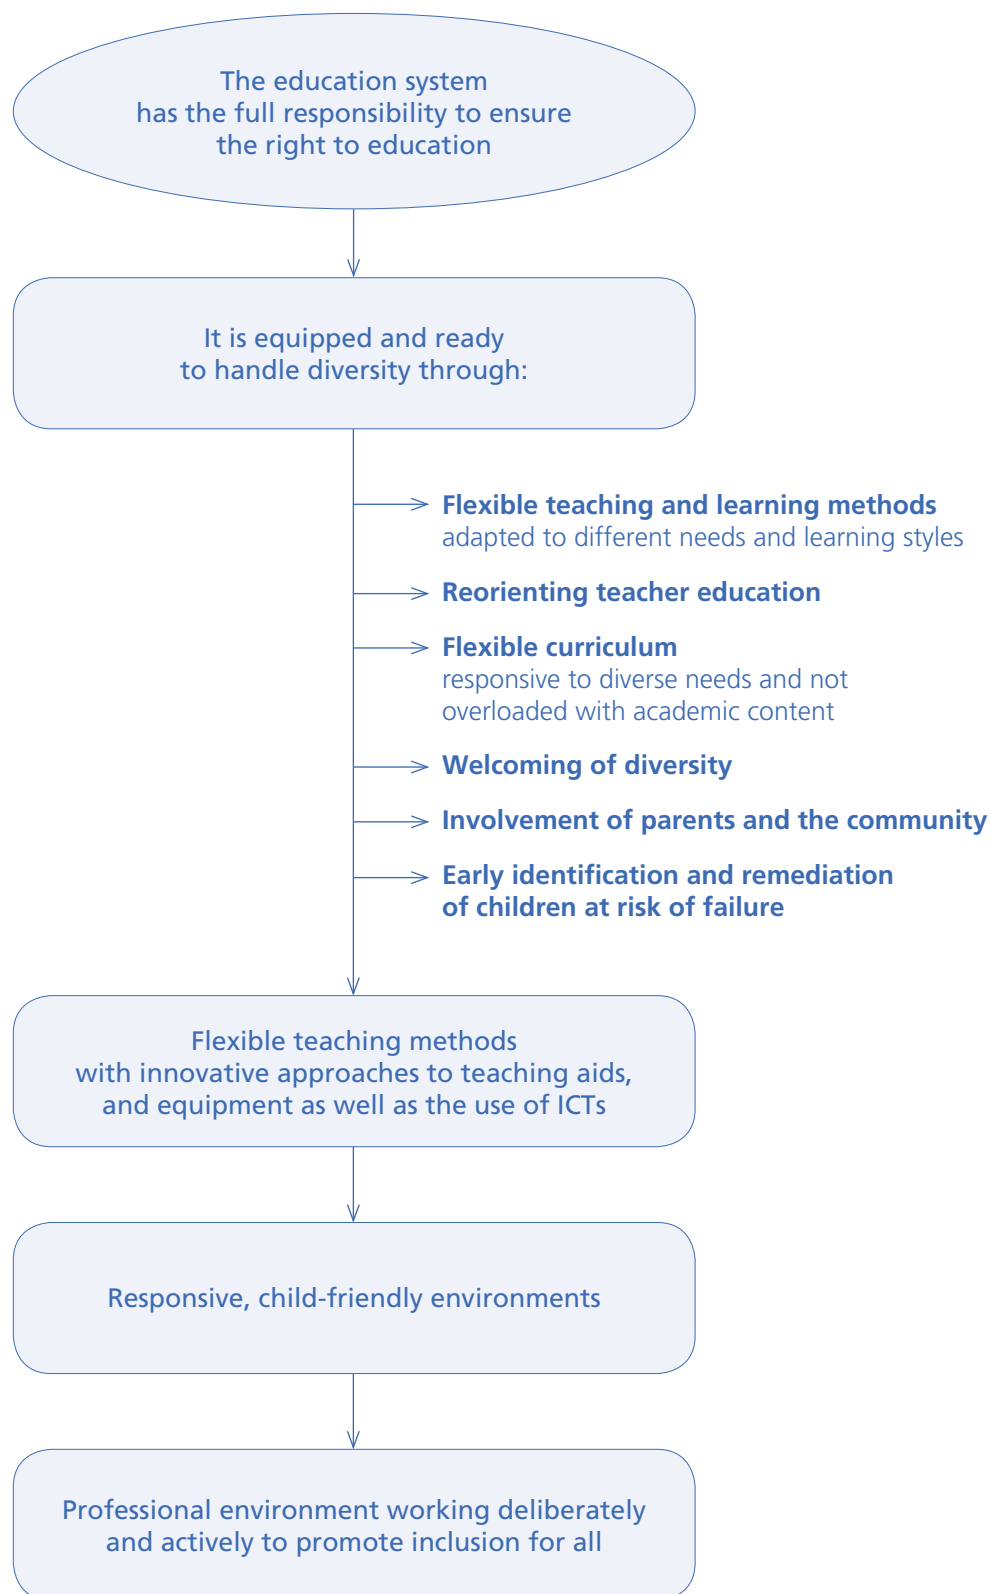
The education system has the full responsibility to ensure the right to education

It is equipped and ready to handle diversity through:

Flexible teaching and learning methods
adapted to different needs and learning styles

Reorienting teacher education

Flexible curriculum
responsive to diverse needs and not overloaded with academic content

Welcoming of diversity

Involvement of parents and the community

Early identification and remediation of children at risk of failure

Flexible teaching methods with innovative approaches to teaching aids, and equipment as well as the use of ICTs

Responsive, child-friendly environments

Professional environment working deliberately and actively to promote inclusion for all